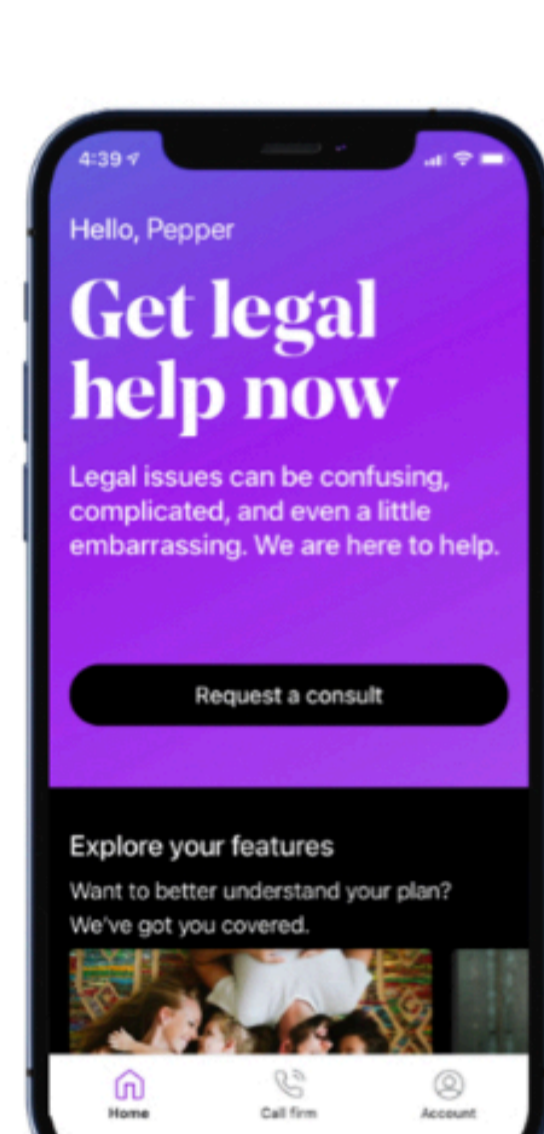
4:39

Hello, Pepper

Get legal help now

Legal issues can be confusing, complicated, and even a little embarrassing. We are here to help.

Request a consult

Explore your features

Want to better understand your plan? We've got you covered.

Home

Call firm

Account